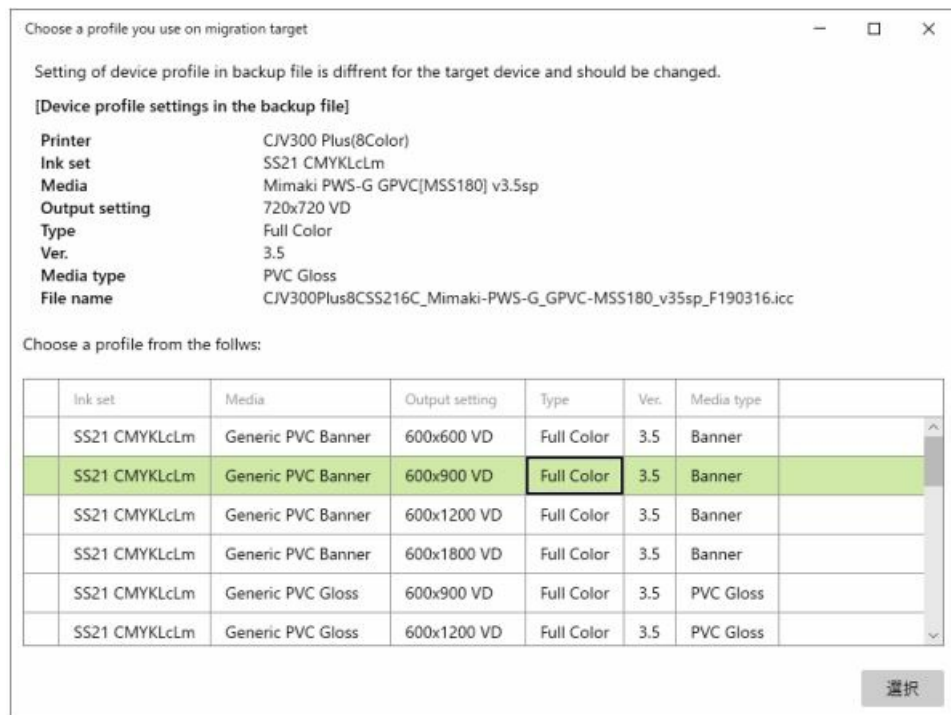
Choose a profile you use on migration target

Setting of device profile in backup file is diffrent for the target device and should be changed.

[Device profile settings in the backup file]

| | |
|---|---|
| Printer | CJV300 Plus(8Color) |
| Ink set | SS21 CMYKLcLm |
| Media | Mimaki PWS-G GPVC[MSS180] v3.5sp |
| Output setting | 720x720 VD |
| Type | Full Color |
| Ver. | 3.5 |
| Media type | PVC Gloss |
| File name | CJV300Plus8CSS216C_Mimaki-PWS-G_GPVC-MSS180_v35sp_F190316.icc |

Choose a profile from the follws:

| Ink set | Media | Output setting | Type | Ver. | Media type |
|---|---|---|---|---|---|
| SS21 CMYKLcLm | Generic PVC Banner | 600x600 VD | Full Color | 3.5 | Banner |
| SS21 CMYKLcLm | Generic PVC Banner | 600x900 VD | Full Color | 3.5 | Banner |
| SS21 CMYKLcLm | Generic PVC Banner | 600x1200 VD | Full Color | 3.5 | Banner |
| SS21 CMYKLcLm | Generic PVC Banner | 600x1800 VD | Full Color | 3.5 | Banner |
| SS21 CMYKLcLm | Generic PVC Gloss | 600x900 VD | Full Color | 3.5 | PVC Gloss |
| SS21 CMYKLcLm | Generic PVC Gloss | 600x1200 VD | Full Color | 3.5 | PVC Gloss |

選択